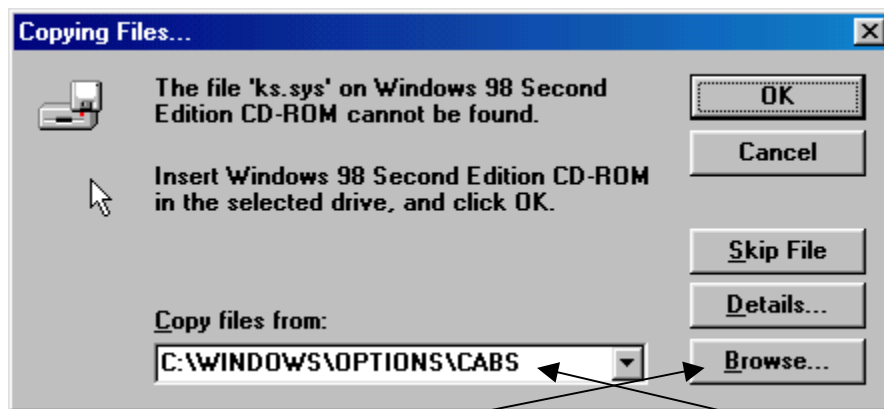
Copying Files...

The file 'ks.sys' on Windows 98 Second Edition CD-ROM cannot be found.

Insert Windows 98 Second Edition CD-ROM in the selected drive, and click OK.

OK

Cancel

Skip File

Details...

Copy files from:

C:\WINDOWS\OPTIONS\CABS

Browse...